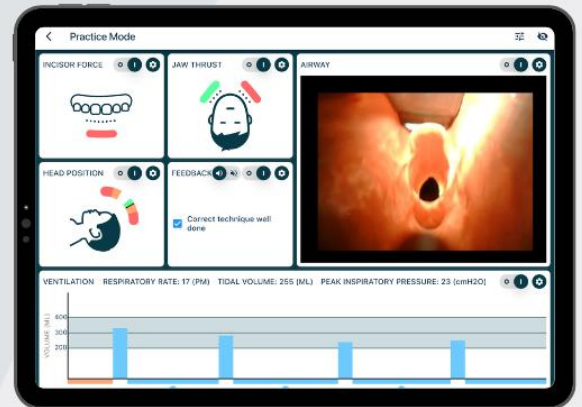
Practice Mode

INCISOR FORCE

JAW THRUST

AIRWAY

HEAD POSITION

FEEDBACK

Correct technique well done

VENTILATION RESPIRATORY RATE: 17 (PM) TIDAL VOLUME: 255 (ML) PEAK INSPIRATORY PRESSURE: 23 (cmH2O)

VOLUME (ML)

400

300

200